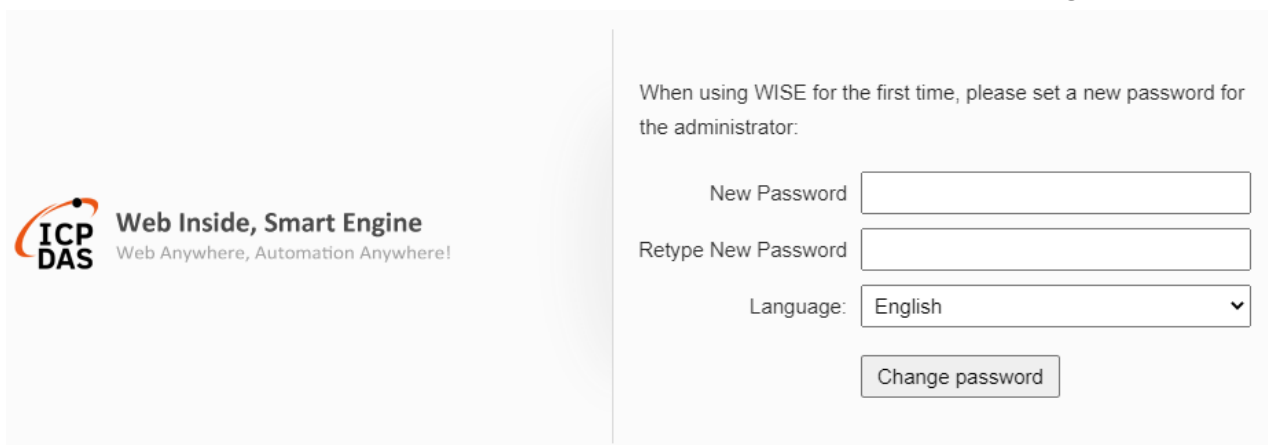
ICP DAS

Web Inside, Smart Engine
Web Anywhere, Automation Anywhere!

When using WISE for the first time, please set a new password for the administrator:

New Password

Retype New Password

Language: English

Change password